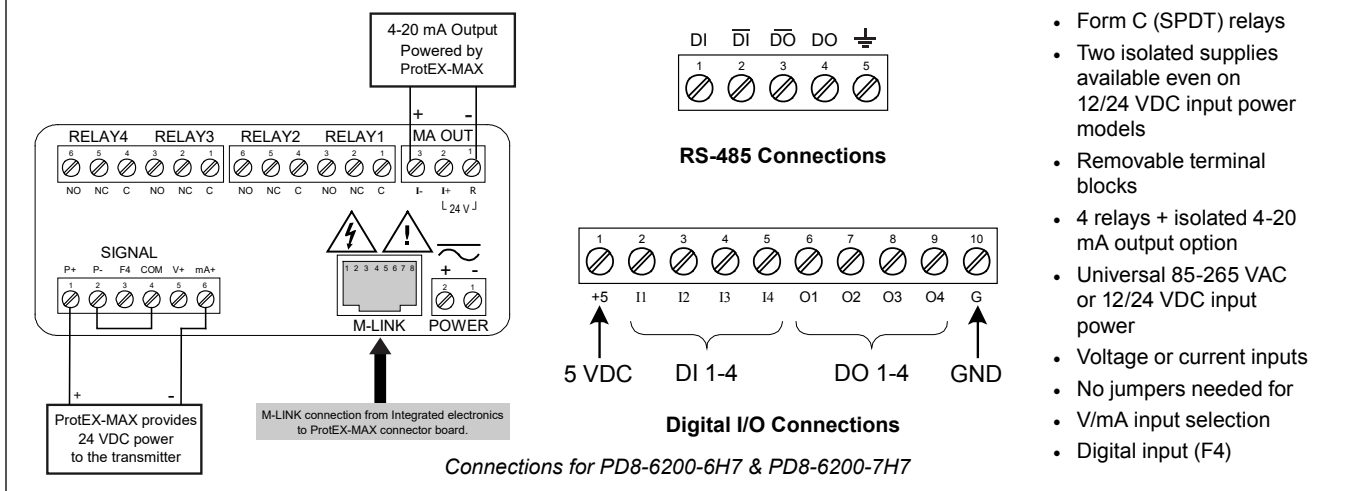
4-20 mA Output
Powered by
ProtEX-MAX

+ -

RELAY4 RELAY3 RELAY2 RELAY1 MA OUT

6 5 4 3 2 1 6 5 4 3 2 1 3 2 1

NO NC C NO NC C NO NC C NO NC C I- I+ R

24 V

SIGNAL

P+ P- F4 COM V+ mA+

1 2 3 4 5 6

1 2 3 4 5 6 7 8

M-LINK

+ -

2 1

POWER

+ -

ProtEX-MAX provides 24 VDC power to the transmitter

M-LINK connection from Integrated electronics to ProtEX-MAX connector board.

DI $\overline{DI}$ $\overline{DO}$ DO

1 2 3 4 5

RS-485 Connections

1 2 3 4 5 6 7 8 9 10

+5 I1 I2 I3 I4 O1 O2 O3 O4 G

5 VDC DI 1-4 DO 1-4 GND

Digital I/O Connections

Connections for PD8-6200-6H7 & PD8-6200-7H7

- Form C (SPDT) relays
- Two isolated supplies available even on 12/24 VDC input power models
- Removable terminal blocks
- 4 relays + isolated 4-20 mA output option
- Universal 85-265 VAC or 12/24 VDC input power
- Voltage or current inputs
- No jumpers needed for
- V/mA input selection
- Digital input (F4)